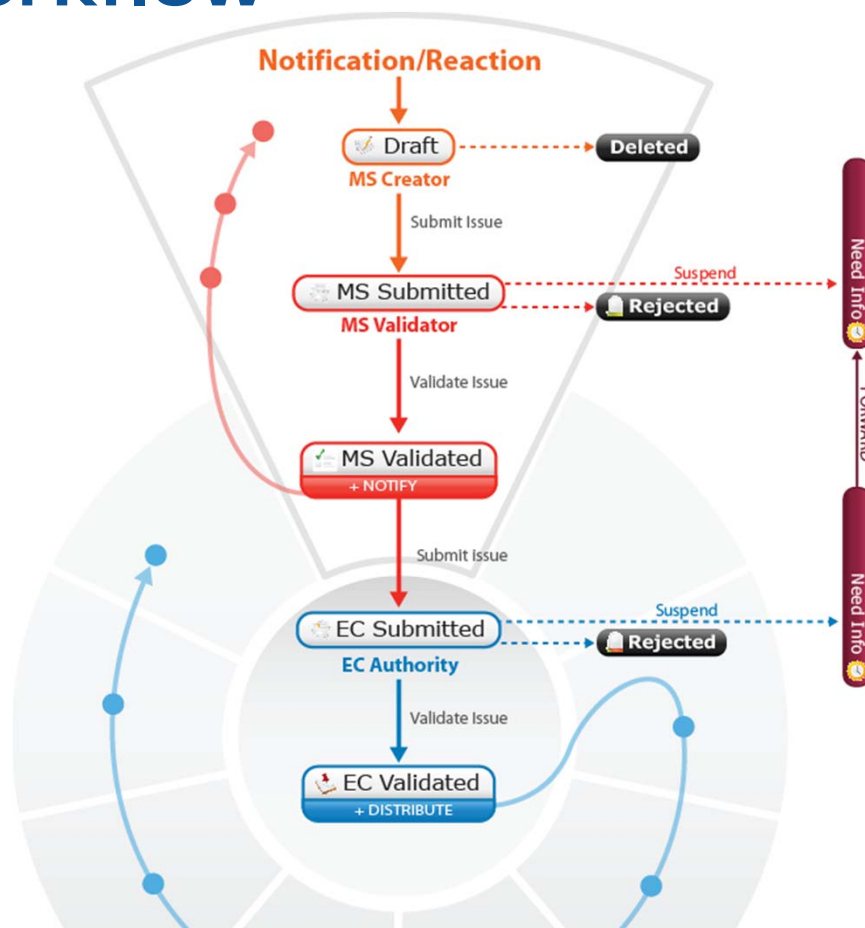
Notification/Reaction

Draft

Deleted

MS Creator

Submit Issue

MS Submitted

Suspend

Rejected

MS Validator

Validate Issue

MS Validated

+ NOTIFY

Submit Issue

EC Submitted

Suspend

Rejected

EC Authority

Validate Issue

EC Validated

+ DISTRIBUTE

Need Info

Need Info